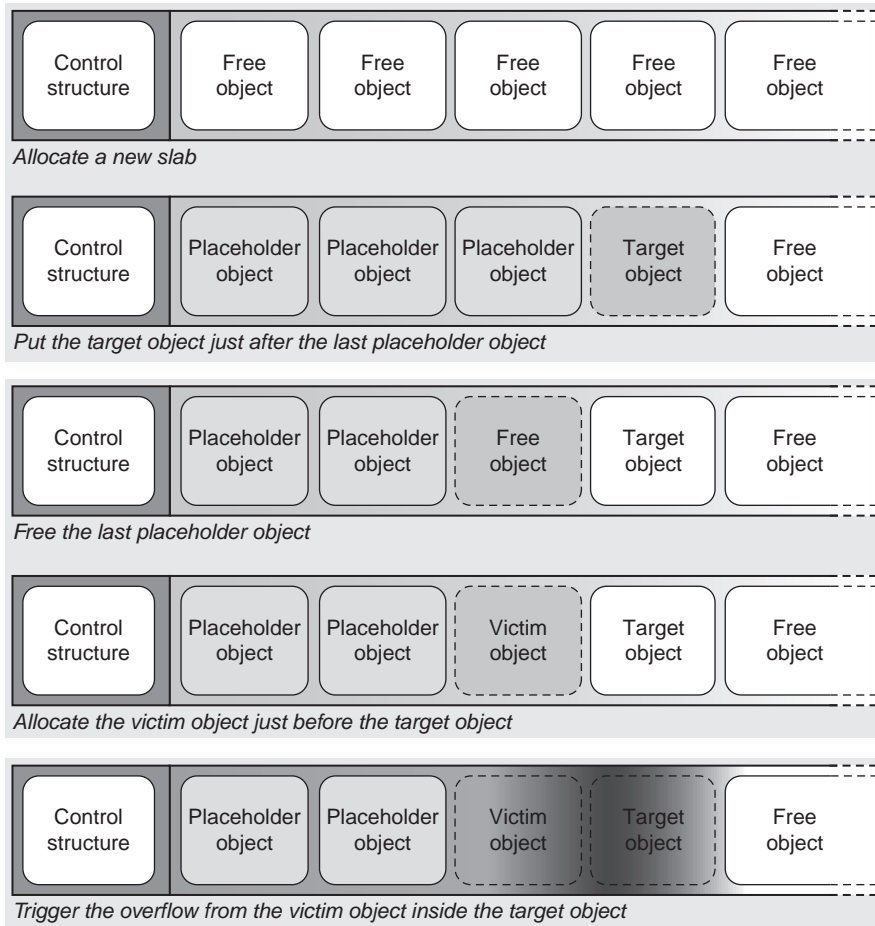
Control structure

Free object

Free object

Free object

Free object

Free object

Allocate a new slab

Control structure

Placeholder object

Placeholder object

Placeholder object

Target object

Free object

Put the target object just after the last placeholder object

Control structure

Placeholder object

Placeholder object

Free object

Target object

Free object

Free the last placeholder object

Control structure

Placeholder object

Placeholder object

Victim object

Target object

Free object

Allocate the victim object just before the target object

Control structure

Placeholder object

Placeholder object

Victim object

Target object

Free object

Trigger the overflow from the victim object inside the target object